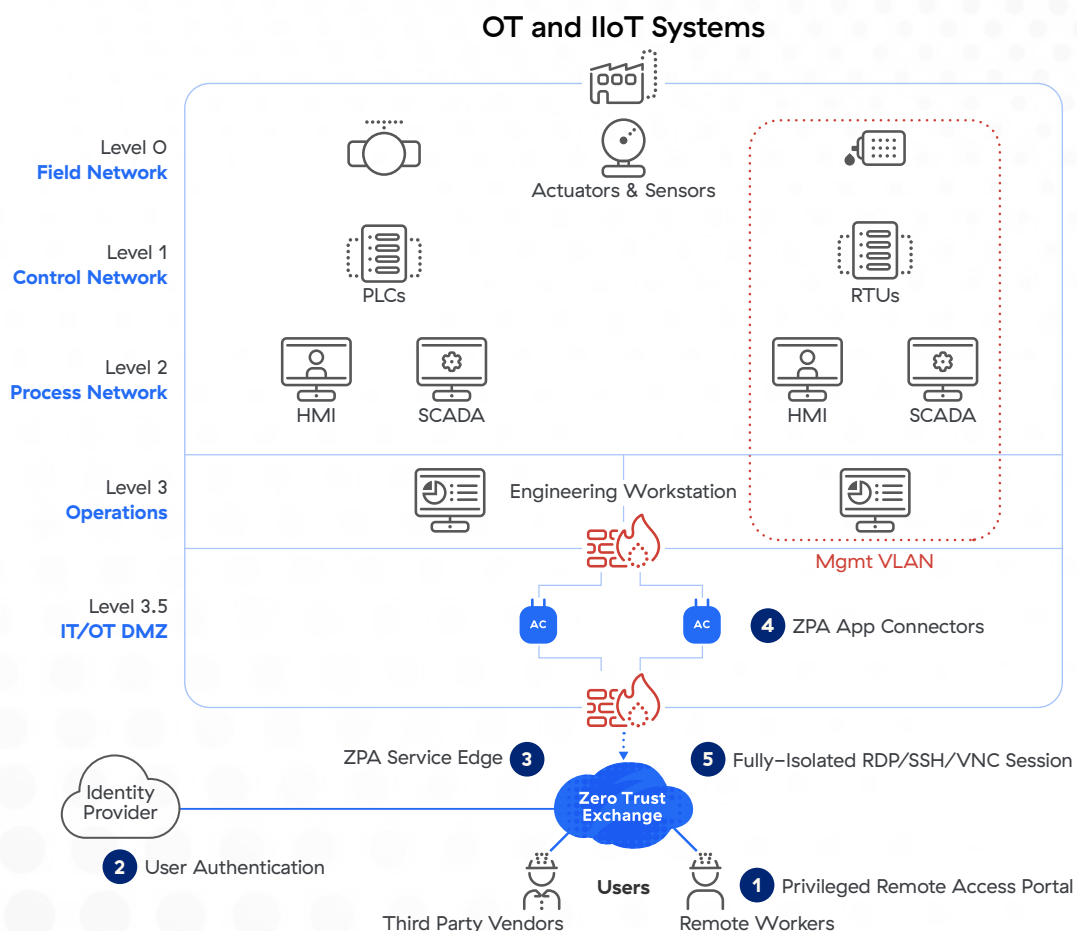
OT and IIoT Systems

Level 0
Field Network

Actuators & Sensors

Level 1
Control Network

PLCs

RTUs

Level 2
Process Network

HMI

SCADA

HMI

SCADA

Level 3
Operations

Engineering Workstation

Mgmt VLAN

Level 3.5
IT/OT DMZ

AC

AC

4 ZPA App Connectors

ZPA Service Edge 3

5 Fully-Isolated RDP/SSH/VNC Session

Identity Provider

Zero Trust Exchange

2 User Authentication

Users

1 Privileged Remote Access Portal

Third Party Vendors

Remote Workers